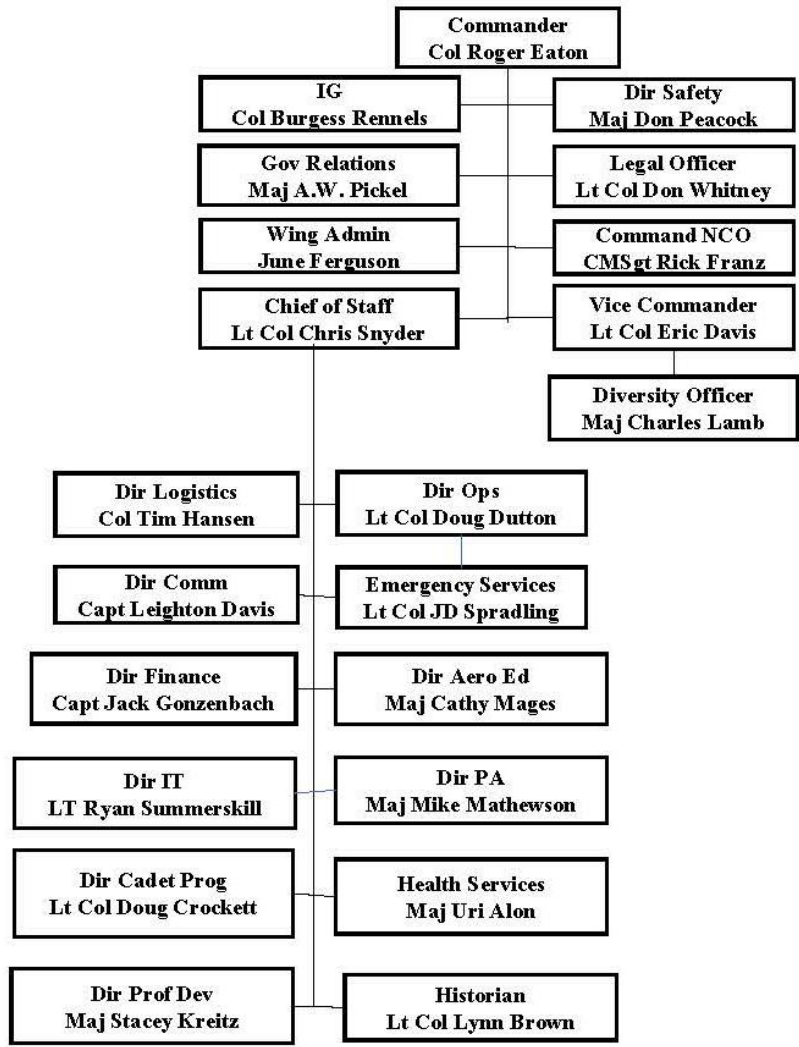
Commander
Col Roger Eaton

IG
Col Burgess Rennels

Dir Safety
Maj Don Peacock

Gov Relations
Maj A.W. Pickel

Legal Officer
Lt Col Don Whitney

Wing Admin
June Ferguson

Command NCO
CMSgt Rick Franz

Chief of Staff
Lt Col Chris Snyder

Vice Commander
Lt Col Eric Davis

Diversity Officer
Maj Charles Lamb

Dir Logistics
Col Tim Hansen

Dir Ops
Lt Col Doug Dutton

Dir Comm
Capt Leighton Davis

Emergency Services
Lt Col JD Spradling

Dir Finance
Capt Jack Gonzenbach

Dir Aero Ed
Maj Cathy Mages

Dir IT
LT Ryan Summerskill

Dir PA
Maj Mike Mathewson

Dir Cadet Prog
Lt Col Doug Crockett

Health Services
Maj Uri Alon

Dir Prof Dev
Maj Stacey Kreitz

Historian
Lt Col Lynn Brown